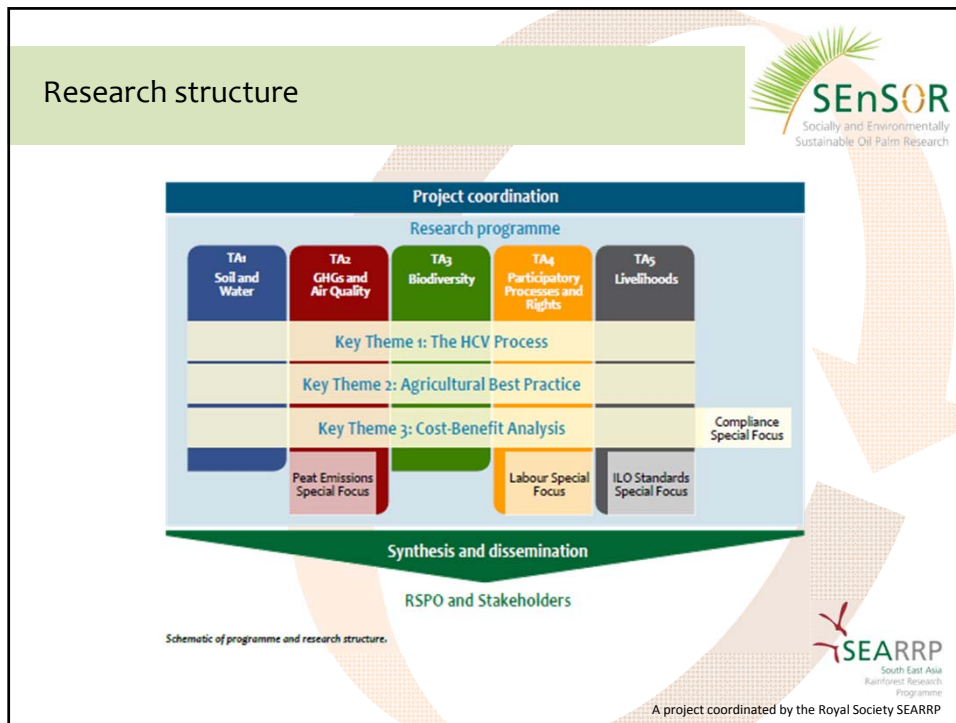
Research structure

SEnSOR
Socially and Environmentally Sustainable Oil Palm Research

Project coordination

Research programme

TA1 Soil and Water

TA2 GHGs and Air Quality

TA3 Biodiversity

TA4 Participatory Processes and Rights

TA5 Livelihoods

Key Theme 1: The HCV Process

Key Theme 2: Agricultural Best Practice

Key Theme 3: Cost-Benefit Analysis

Compliance Special Focus

Peat Emissions Special Focus

Labour Special Focus

ILO Standards Special Focus

Synthesis and dissemination

RSPO and Stakeholders

Schematic of programme and research structure.

SEARRP
South East Asia Rainforest Research Programme

A project coordinated by the Royal Society SEARRP